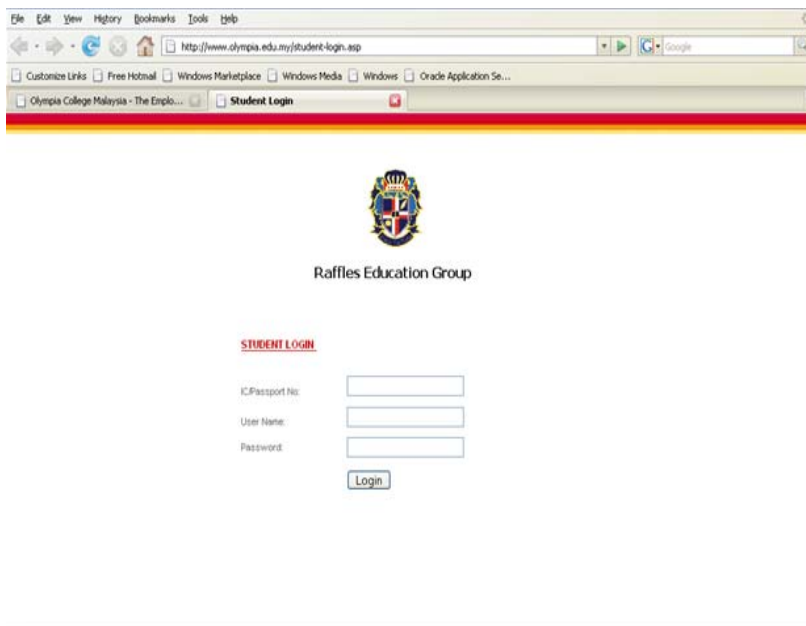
File Edit View History Bookmarks Tools Help

http://www.olympia.edu.my/student-login.asp

Google

Customize Links Free Hotmail Windows Marketplace Windows Media Windows Oracle Application Se...

Olympia College Malaysia - The Emplo... Student Login

Raffles Education Group

STUDENT LOGIN

IC/Passport No:

User Name:

Password:

Login